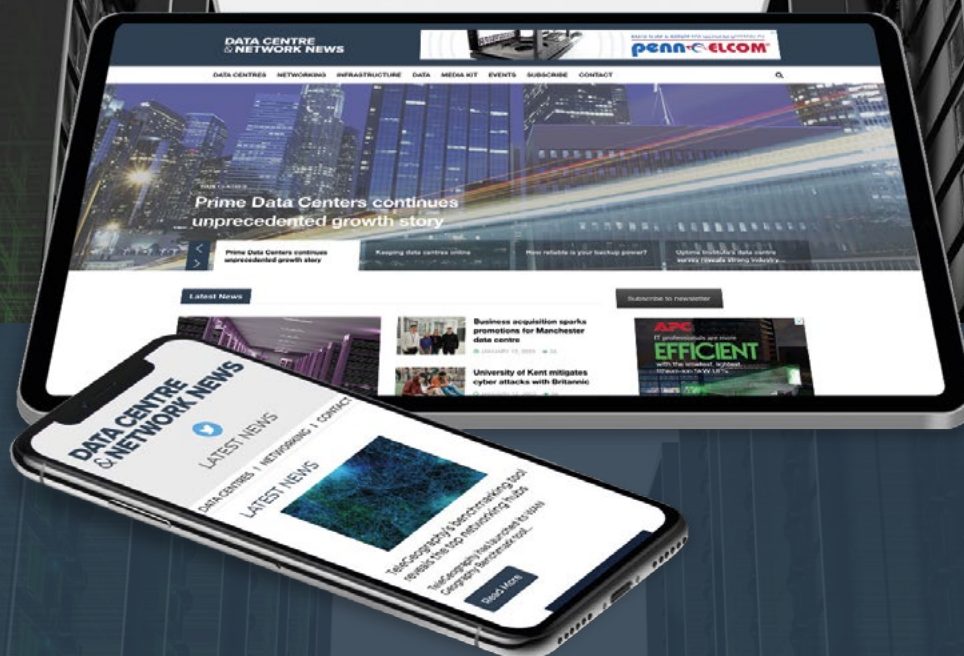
DATA CENTRE & NETWORK NEWS

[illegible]

penn elcom

DATA CENTRES NETWORKING INFRASTRUCTURE DATA MEDIA KIT EVENTS SUBSCRIBE CONTACT

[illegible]

Prime Data Centers continues unprecedented growth story

Prime Data Centers continues unprecedented growth story

Keeping data centres online

How reliable is your backup power?

Uptime Institute's data centre survey reveals strong industry...

Latest News

Subscribe to newsletter

Business acquisition sparks promotions for Manchester data centre

JANUARY 17, 2023 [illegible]

University of Kent mitigates cyber attacks with Britannic

APC

IT professionals are made EFFICIENT

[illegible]

DATA CENTRE & NETWORK NEWS

LATEST NEWS

DATA CENTRES | NETWORKING | CONTACT

LATEST NEWS

TeleGeography's benchmarking tool reveals the top networking hubs

TeleGeography has launched its WAN Cost Benchmark tool...

Read More